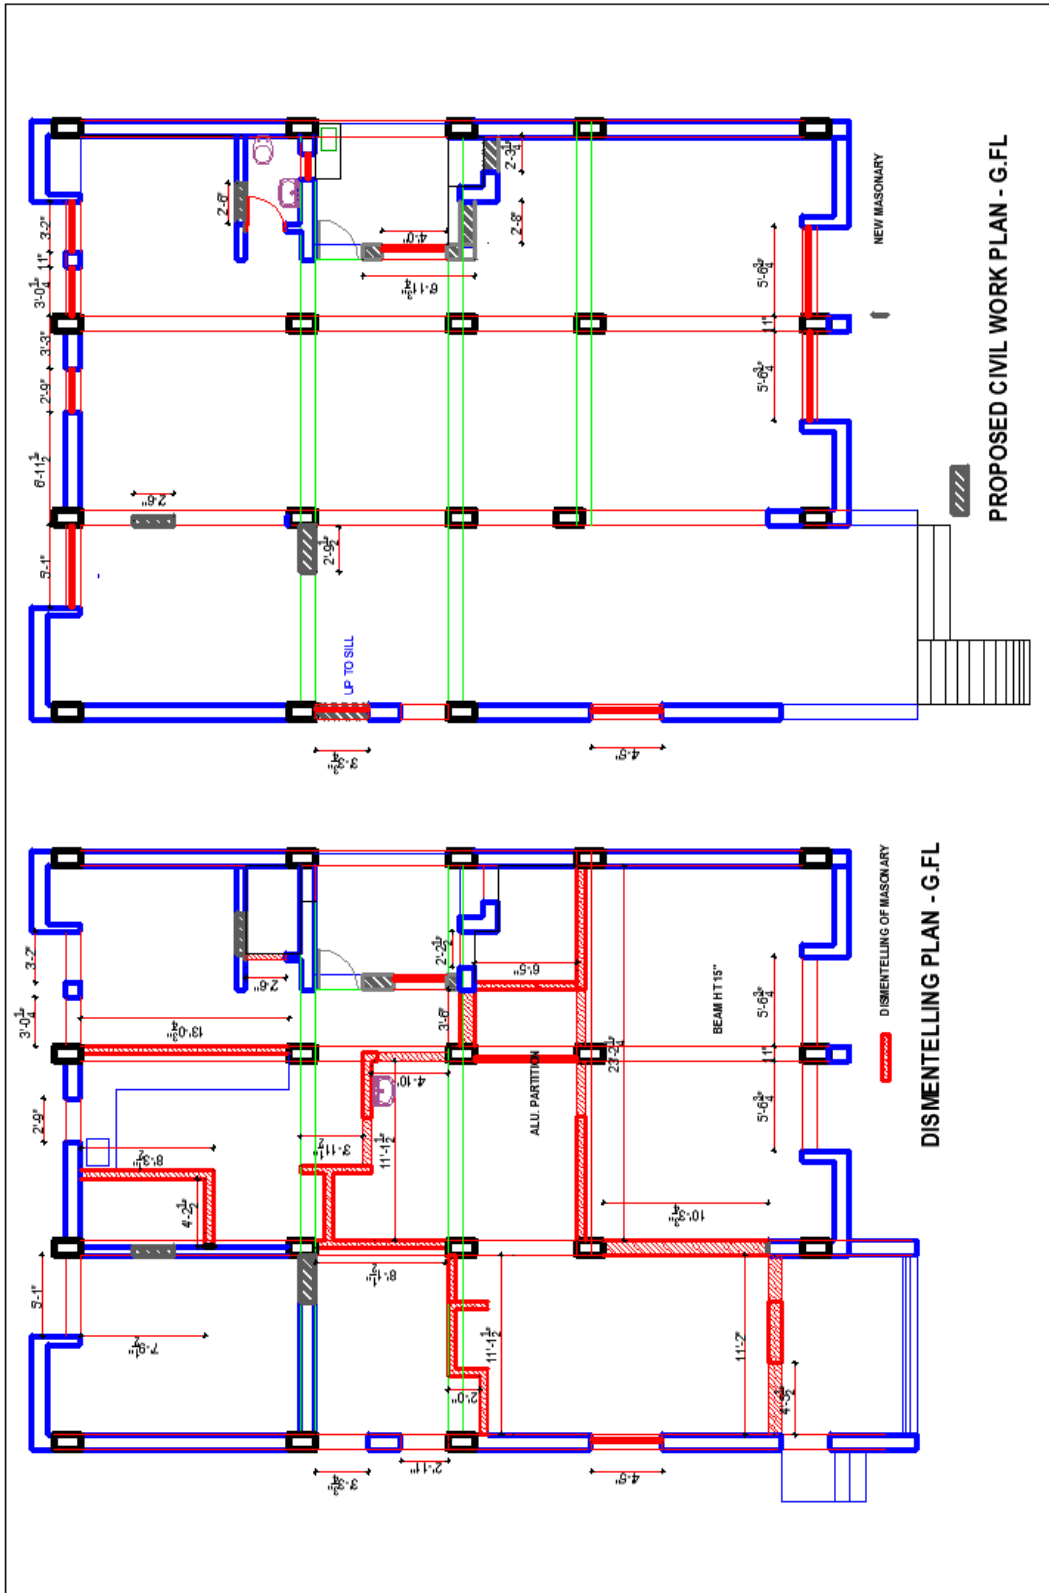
PROPOSED CIVIL WORK PLAN - G.FL

NEW MASONARY

3'-2"
1'1"
$3'-0\frac{1}{4}$"
3'-3"
2'-9"
$6'-11\frac{1}{2}$"
5'-1"
2'-6"
2'-6"
4'-0"
$6'-11\frac{3}{4}$"
$2'-3\frac{1}{4}$"
2'-8"
$2'-9\frac{1}{2}$"
UP TO SILL
$5'-6\frac{3}{4}$"
1'1"
$5'-6\frac{3}{4}$"
$3'-3\frac{3}{4}$"
4'-9"

DISMENTELLING PLAN - G.FL

DISMENTELLING OF MASONARY

3'-2"
$3'-0\frac{1}{4}$"
2'-9"
5'-1"
2'-6"
$13'-0\frac{3}{4}$"
$8'-3\frac{1}{2}$"
$4'-2\frac{1}{2}$"
$7'-9\frac{1}{2}$"
$2'-2\frac{1}{2}$"
6'-5"
3'-8"
4'-10"
$3'-11\frac{1}{2}$"
$11'-1\frac{1}{2}$"
$8'-\frac{1}{2}$"
$11'-1\frac{1}{2}$"
2'-0"
ALU. PARTITION
$23'-2\frac{1}{4}$"
BEAM HT 15"
$5'-6\frac{3}{4}$"
1'1"
$5'-6\frac{3}{4}$"
$10'-3\frac{3}{4}$"
11'-2"
4'-3"
$3'-3\frac{3}{4}$"
2'-1"
4'-9"